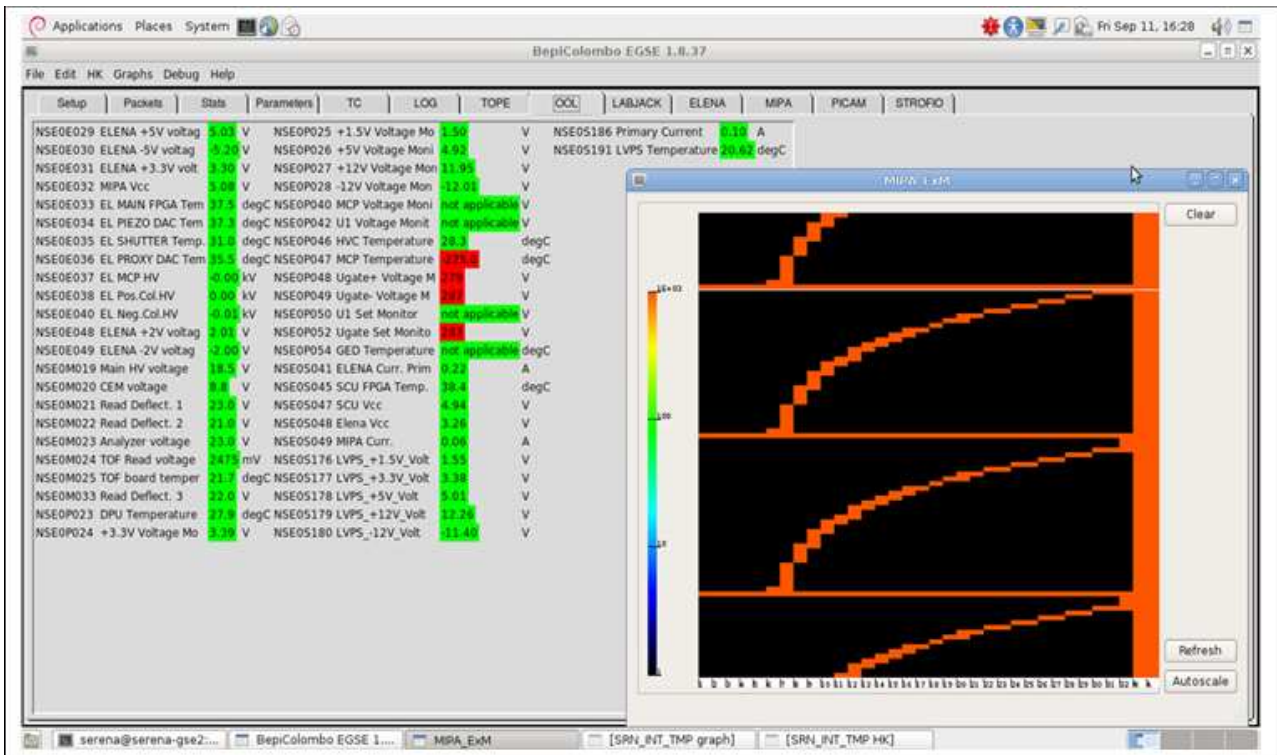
Applications Places System

Fri Sep 11, 16:28

BepiColombo EGSE 1.8.37

File Edit HK Graphs Debug Help

Setup | Packets | Stats | Parameters | TC | LOG | TOPE | OOL | LABJACK | ELENA | MIPA | PICAM | STROFIO

| | | | | | | | | |
|---|---|---|---|---|---|---|---|---|
| NSE0E029 ELENA +5V voltag | 5.03 | V | NSE0P025 +1.5V Voltage Mo | 1.50 | V | NSE0S186 Primary Current | 0.10 | A |
| NSE0E030 ELENA -5V voltag | -5.20 | V | NSE0P026 +5V Voltage Moni | 4.92 | V | NSE0S191 LVPS Temperature | 20.62 | degC |
| NSE0E031 ELENA +3.3V volt | 3.30 | V | NSE0P027 +12V Voltage Mon | 11.95 | V | | | |
| NSE0E032 MIPA Vcc | 5.08 | V | NSE0P028 -12V Voltage Mon | -12.01 | V | | | |
| NSE0E033 EL MAIN FPGA Tem | 37.5 | degC | NSE0P040 MCP Voltage Moni | not applicable | V | | | |
| NSE0E034 EL PIEZO DAC Tem | 37.3 | degC | NSE0P042 U1 Voltage Monit | not applicable | V | | | |
| NSE0E035 EL SHUTTER Temp. | 31.0 | degC | NSE0P046 HVC Temperature | 28.3 | degC | | | |
| NSE0E036 EL PROXY DAC Tem | 35.5 | degC | NSE0P047 MCP Temperature | -275.0 | degC | | | |
| NSE0E037 EL MCP HV | -0.00 | kV | NSE0P048 Ugate+ Voltage M | 279 | V | | | |
| NSE0E038 EL Pos.Col.HV | 0.00 | kV | NSE0P049 Ugate- Voltage M | 287 | V | | | |
| NSE0E040 EL Neg.Col.HV | -0.01 | kV | NSE0P050 U1 Set Monitor | not applicable | V | | | |
| NSE0E048 ELENA +2V voltag | 2.01 | V | NSE0P052 Ugate Set Monito | 283 | V | | | |
| NSE0E049 ELENA -2V voltag | -2.00 | V | NSE0P054 GED Temperature | not applicable | degC | | | |
| NSE0M019 Main HV voltage | 18.5 | V | NSE0S041 ELENA Curr. Prim | 0.22 | A | | | |
| NSE0M020 CEM voltage | 8.8 | V | NSE0S045 SCU FPGA Temp. | 38.4 | degC | | | |
| NSE0M021 Read Deflect. 1 | 23.0 | V | NSE0S047 SCU Vcc | 4.94 | V | | | |
| NSE0M022 Read Deflect. 2 | 21.0 | V | NSE0S048 Elena Vcc | 3.26 | V | | | |
| NSE0M023 Analyzer voltage | 23.0 | V | NSE0S049 MIPA Curr. | 0.06 | A | | | |
| NSE0M024 TOF Read voltage | 2475 | mV | NSE0S176 LVPS_+1.5V_Volt | 1.55 | V | | | |
| NSE0M025 TOF board temper | 21.7 | degC | NSE0S177 LVPS_+3.3V_Volt | 3.38 | V | | | |
| NSE0M033 Read Deflect. 3 | 22.0 | V | NSE0S178 LVPS_+5V_Volt | 5.01 | V | | | |
| NSE0P023 DPU Temperature | 27.9 | degC | NSE0S179 LVPS_+12V_Volt | 12.26 | V | | | |
| NSE0P024 +3.3V Voltage Mo | 3.39 | V | NSE0S180 LVPS_-12V_Volt | -11.40 | V | | | |

MIPA ExM

Clear

1e+03

100

10

Refresh

Autoscale

serena@serena-gse2:... | BepiColombo EGSE 1.... | MIPA_ExM | [SRN_INT_TMP graph] | [SRN_INT_TMP HK]